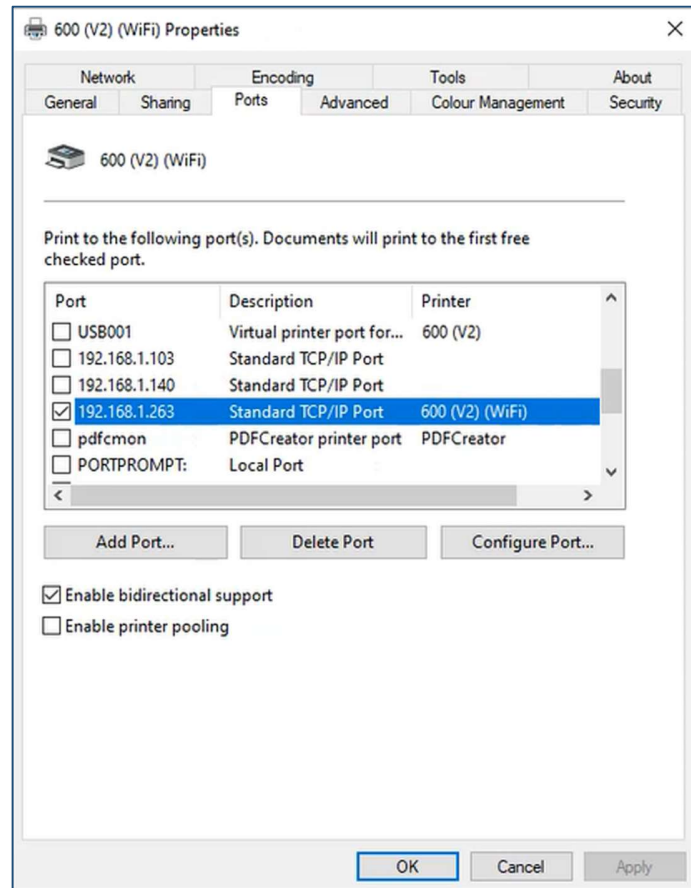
600 (V2) (WiFi) Properties

×

Network | Encoding | Tools | About
General | Sharing | Ports | Advanced | Colour Management | Security

600 (V2) (WiFi)

Print to the following port(s). Documents will print to the first free checked port.

| Port | Description | Printer |
|---|---|---|
| ☐ USB001 | Virtual printer port for... | 600 (V2) |
| ☐ 192.168.1.103 | Standard TCP/IP Port | |
| ☐ 192.168.1.140 | Standard TCP/IP Port | |
| ☑ 192.168.1.263 | Standard TCP/IP Port | 600 (V2) (WiFi) |
| ☐ pdfcmon | PDFCreator printer port | PDFCreator |
| ☐ PORTPROMPT: | Local Port | |

Add Port... | Delete Port | Configure Port...

☑ Enable bidirectional support
☐ Enable printer pooling

OK | Cancel | Apply